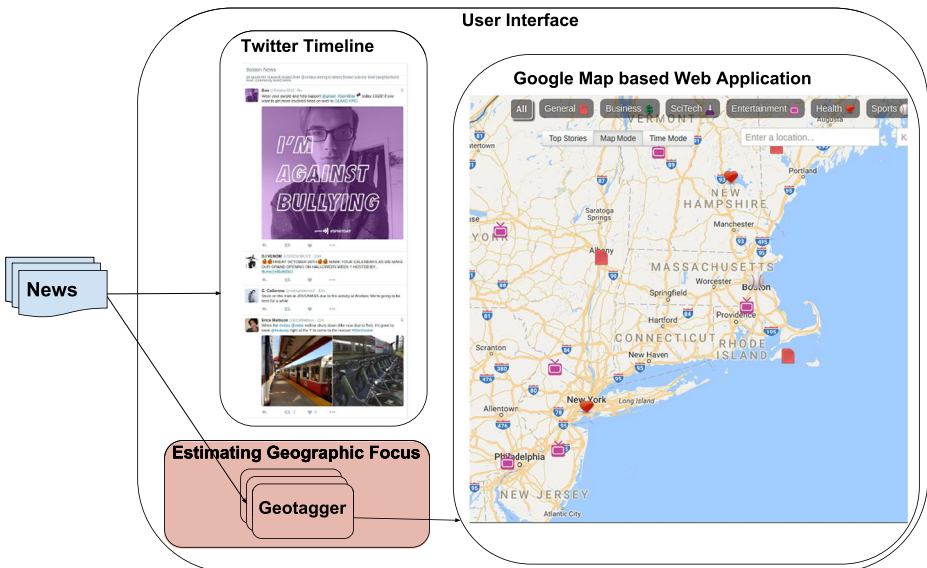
User Interface

Twitter Timeline

Boston News

I'M AGAINST BULLYING

Google Map based Web Application

All General Business SciTech Entertainment Health Sports

Top Stories Map Mode Time Mode

Enter a location...

VERMONT

NEW HAMPSHIRE

Saratoga Springs

Manchester

Portland

Augusta

Albany

MASSACHUSETTS

Springfield

Worcester

Boston

Hartford

Providence

CONNECTICUT

RHODE ISLAND

Scranton

New Haven

New York

Long Island

Allentown

Philadelphia

NEW JERSEY

Atlantic City

News

Estimating Geographic Focus

Geotagger